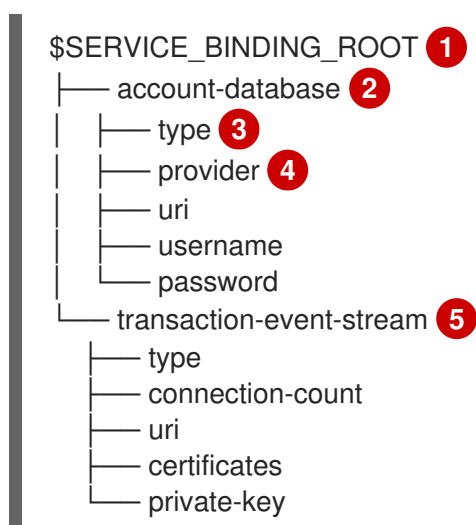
$SERVICE_BINDING_ROOT 1
├── account-database 2
│   ├── type 3
│   ├── provider 4
│   ├── uri
│   ├── username
│   └── password
└── transaction-event-stream 5
    ├── type
    ├── connection-count
    ├── uri
    ├── certificates
    └── private-key